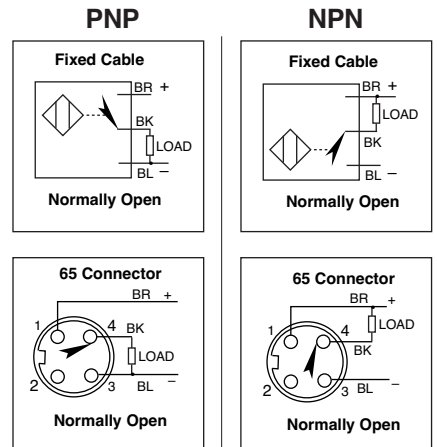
PNP

Fixed Cable

BR +
BK
LOAD
BL –

Normally Open

65 Connector

BR +
1
4 BK
LOAD
2
3 BL –

Normally Open

NPN

Fixed Cable

BR +
LOAD
BK
BL –

Normally Open

65 Connector

BR +
LOAD
1
4
BK
2
3 BL –

Normally Open